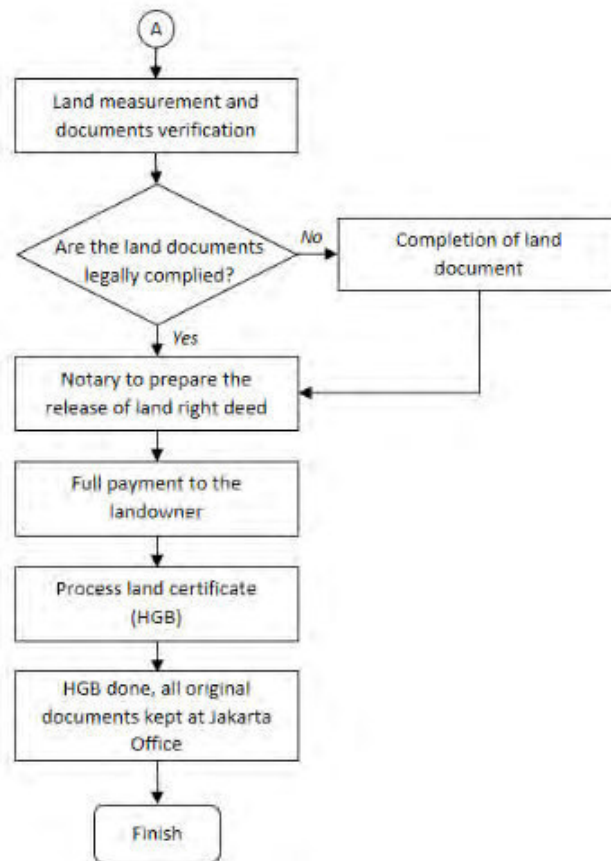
A

Land measurement and documents verification

Are the land documents legally complied?

No

Completion of land document

Yes

Notary to prepare the release of land right deed

Full payment to the landowner

Process land certificate (HGB)

HGB done, all original documents kept at Jakarta Office

Finish